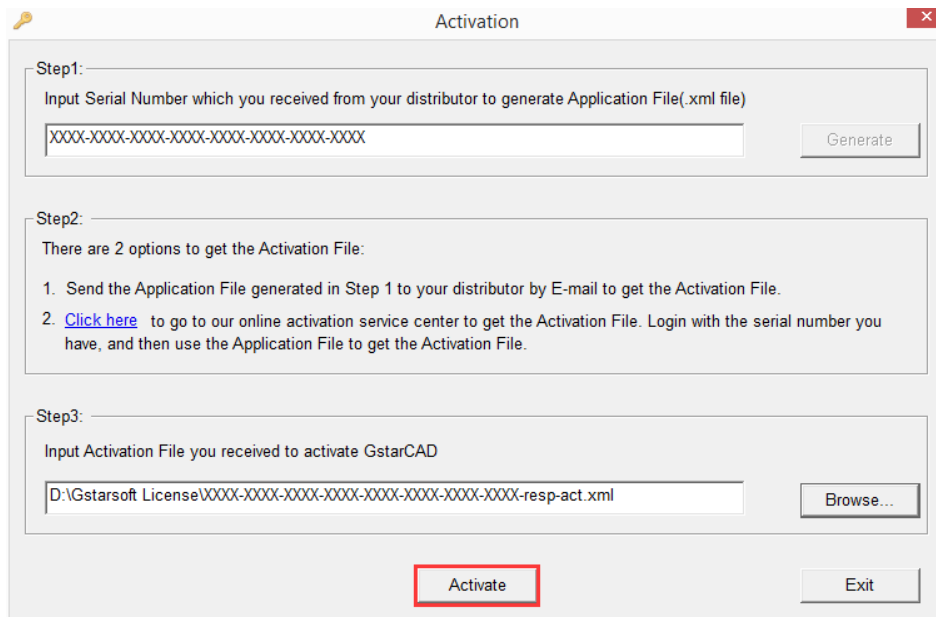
Activation

Step1:

Input Serial Number which you received from your distributor to generate Application File(.xml file)

XXXX-XXXX-XXXX-XXXX-XXXX-XXXX-XXXX-XXXX

Generate

Step2:

There are 2 options to get the Activation File:

1. Send the Application File generated in Step 1 to your distributor by E-mail to get the Activation File.

2. Click here to go to our online activation service center to get the Activation File. Login with the serial number you have, and then use the Application File to get the Activation File.

Step3:

Input Activation File you received to activate GstarCAD

D:\Gstarsoft License\XXXX-XXXX-XXXX-XXXX-XXXX-XXXX-XXXX-XXXX-resp-act.xml

Browse...

Activate

Exit